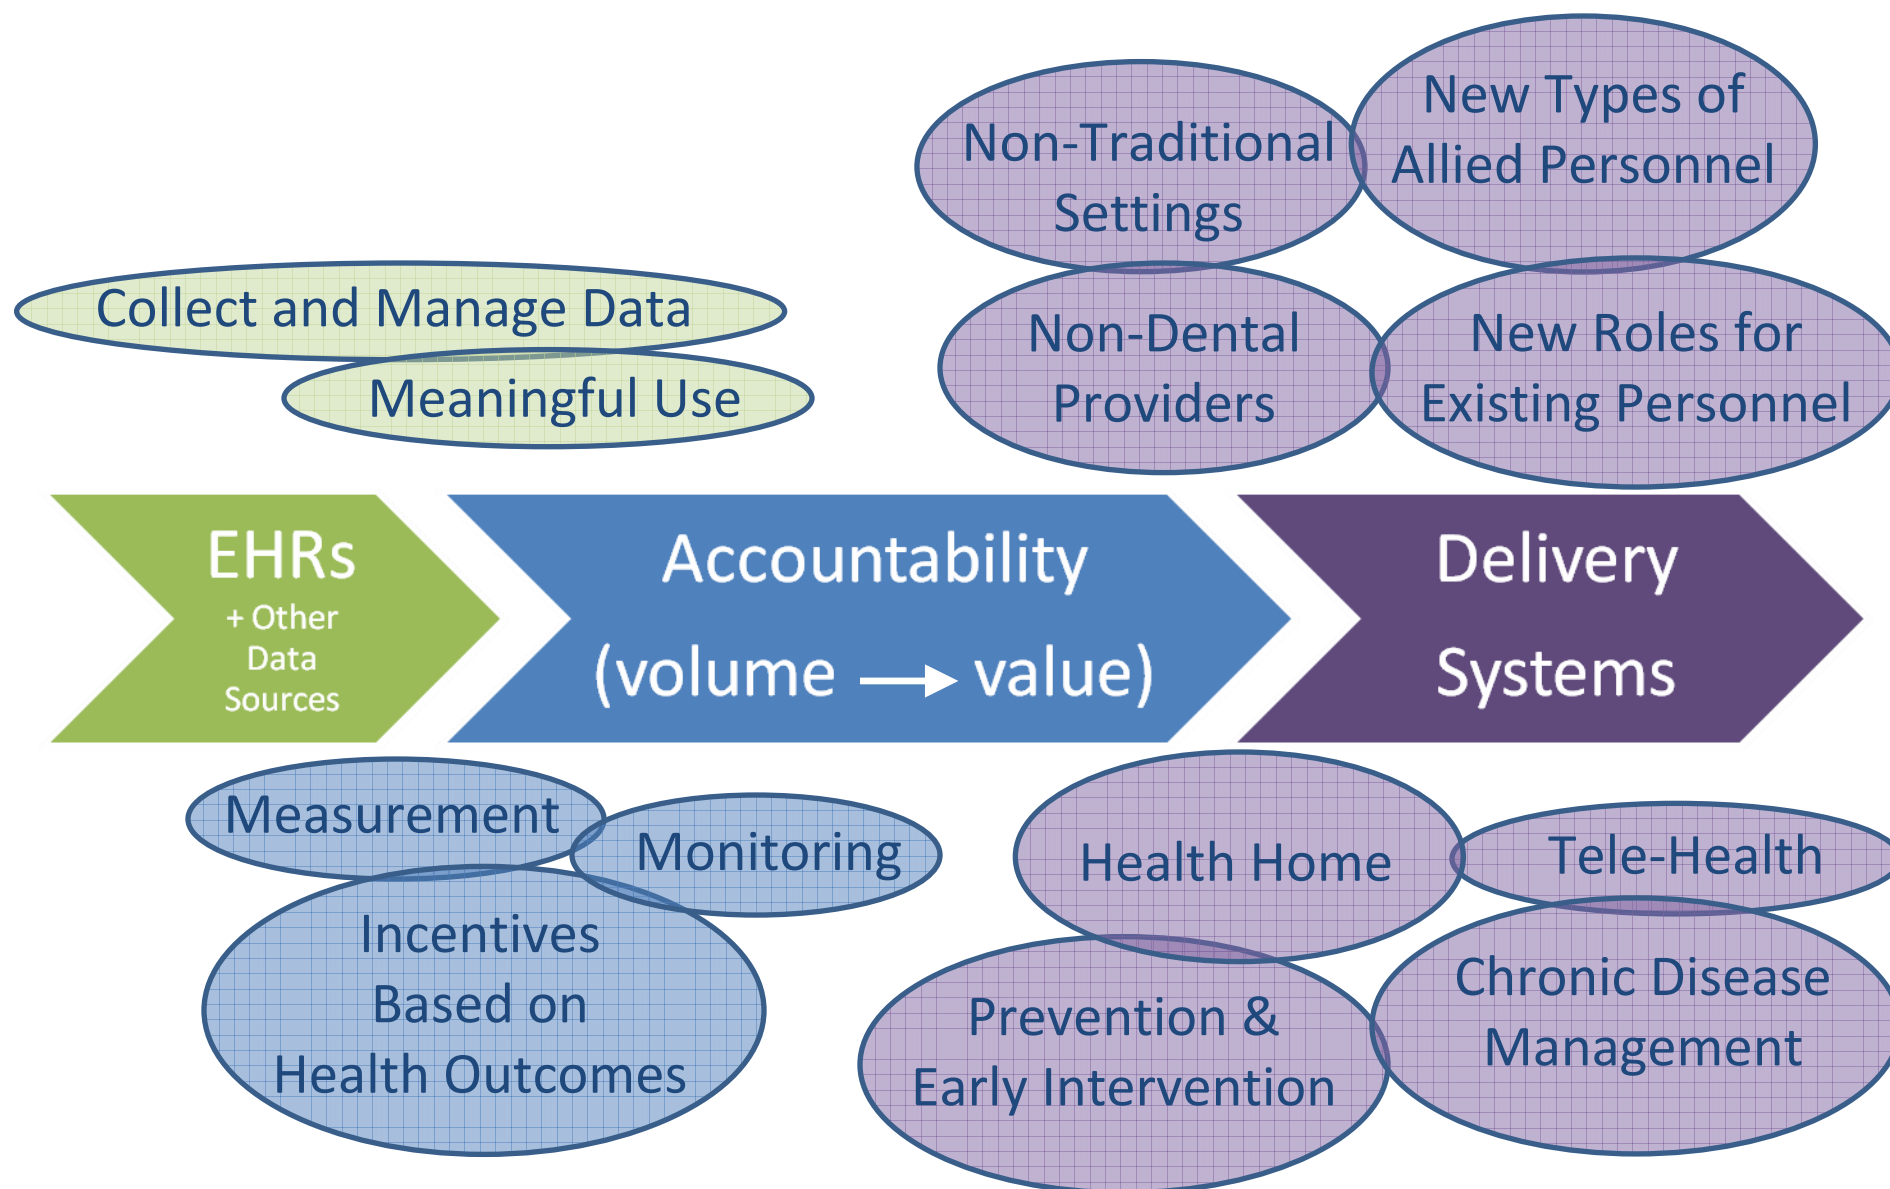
Non-Traditional Settings

New Types of Allied Personnel

Collect and Manage Data

Meaningful Use

Non-Dental Providers

New Roles for Existing Personnel

EHRs
+ Other Data Sources

Accountability
(volume $\longrightarrow$ value)

Delivery Systems

Measurement

Monitoring

Incentives Based on Health Outcomes

Health Home

Tele-Health

Prevention & Early Intervention

Chronic Disease Management